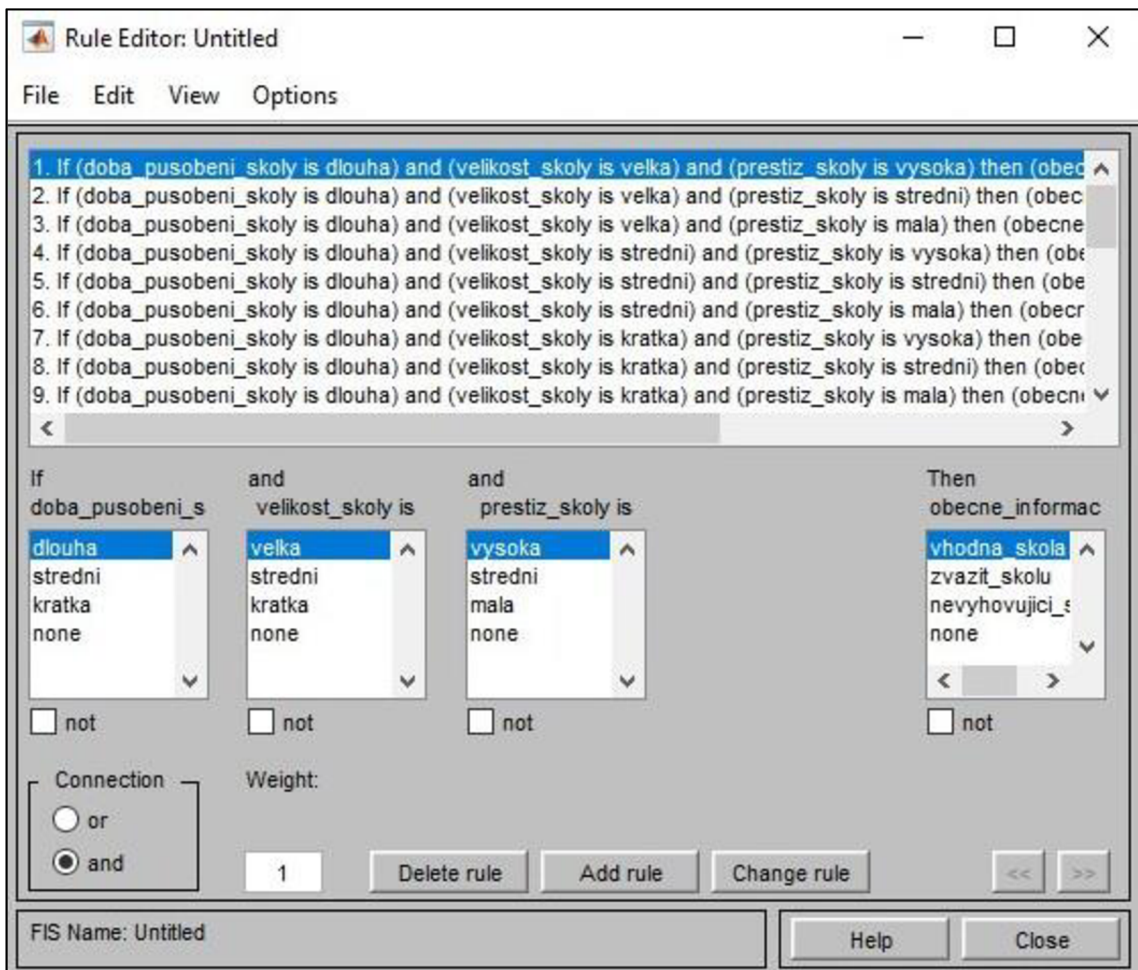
Rule Editor: Untitled

File Edit View Options

1. If (doba_pusobeni_skoly is dlouha) and (velikost_skoly is velka) and (prestiz_skoly is vysoka) then (obec
2. If (doba_pusobeni_skoly is dlouha) and (velikost_skoly is velka) and (prestiz_skoly is stredni) then (obec
3. If (doba_pusobeni_skoly is dlouha) and (velikost_skoly is velka) and (prestiz_skoly is mala) then (obecne
4. If (doba_pusobeni_skoly is dlouha) and (velikost_skoly is stredni) and (prestiz_skoly is vysoka) then (obe
5. If (doba_pusobeni_skoly is dlouha) and (velikost_skoly is stredni) and (prestiz_skoly is stredni) then (obe
6. If (doba_pusobeni_skoly is dlouha) and (velikost_skoly is stredni) and (prestiz_skoly is mala) then (obecr
7. If (doba_pusobeni_skoly is dlouha) and (velikost_skoly is kratka) and (prestiz_skoly is vysoka) then (obe
8. If (doba_pusobeni_skoly is dlouha) and (velikost_skoly is kratka) and (prestiz_skoly is stredni) then (obec
9. If (doba_pusobeni_skoly is dlouha) and (velikost_skoly is kratka) and (prestiz_skoly is mala) then (obecn

If doba_pusobeni_s
dlouha
stredni
kratka
none
not

and velikost_skoly is
velka
stredni
kratka
none
not

and prestiz_skoly is
vysoka
stredni
mala
none
not

Then obecne_informac
vhodna_skola
zvazit_skolu
nevyhovujici_s
none
not

Connection
or
and

Weight:
1

Delete rule
Add rule
Change rule
<<
>>

FIS Name: Untitled

Help
Close